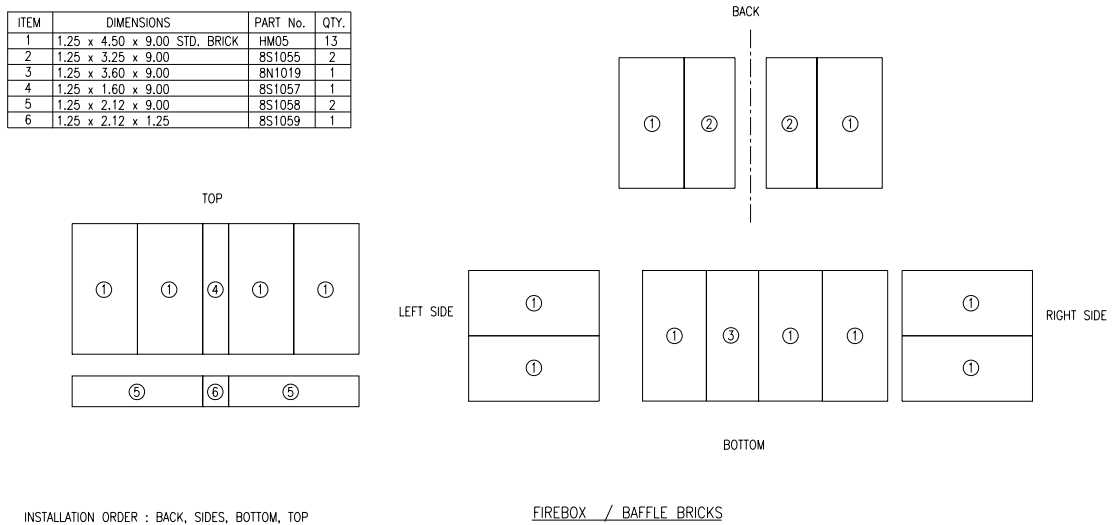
| ITEM | DIMENSIONS | PART No. | QTY. |
|---|---|---|---|
| 1 | 1.25 x 4.50 x 9.00 STD. BRICK | HM05 | 13 |
| 2 | 1.25 x 3.25 x 9.00 | 8S1055 | 2 |
| 3 | 1.25 x 3.60 x 9.00 | 8N1019 | 1 |
| 4 | 1.25 x 1.60 x 9.00 | 8S1057 | 1 |
| 5 | 1.25 x 2.12 x 9.00 | 8S1058 | 2 |
| 6 | 1.25 x 2.12 x 1.25 | 8S1059 | 1 |

BACK

① ② ② ①

TOP

① ① ④ ① ①

⑤ ⑥ ⑤

LEFT SIDE

① ①

① ③ ① ①

① ①

RIGHT SIDE

BOTTOM

INSTALLATION ORDER : BACK, SIDES, BOTTOM, TOP

FIREBOX / BAFFLE BRICKS